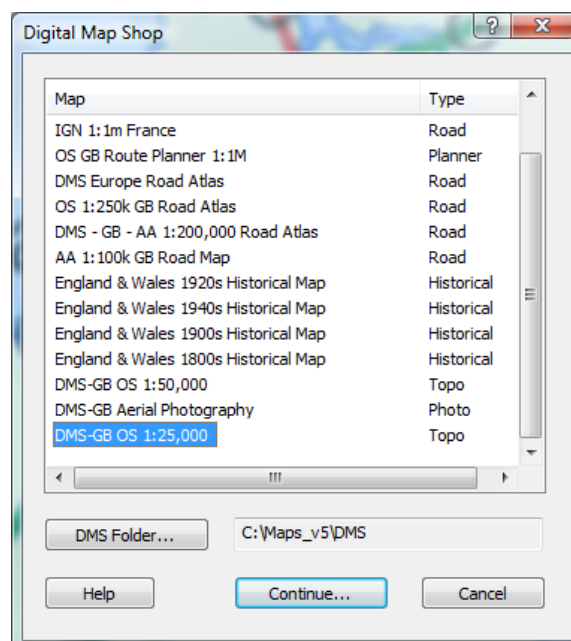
Digital Map Shop

?

X

| Map | Type |
|---|---|
| IGN 1:1m France | Road |
| OS GB Route Planner 1:1M | Planner |
| DMS Europe Road Atlas | Road |
| OS 1:250k GB Road Atlas | Road |
| DMS - GB - AA 1:200,000 Road Atlas | Road |
| AA 1:100k GB Road Map | Road |
| England & Wales 1920s Historical Map | Historical |
| England & Wales 1940s Historical Map | Historical |
| England & Wales 1900s Historical Map | Historical |
| England & Wales 1800s Historical Map | Historical |
| DMS-GB OS 1:50,000 | Topo |
| DMS-GB Aerial Photography | Photo |
| DMS-GB OS 1:25,000 | Topo |

DMS Folder...

C:\Maps_v5\DMS

Help

Continue...

Cancel